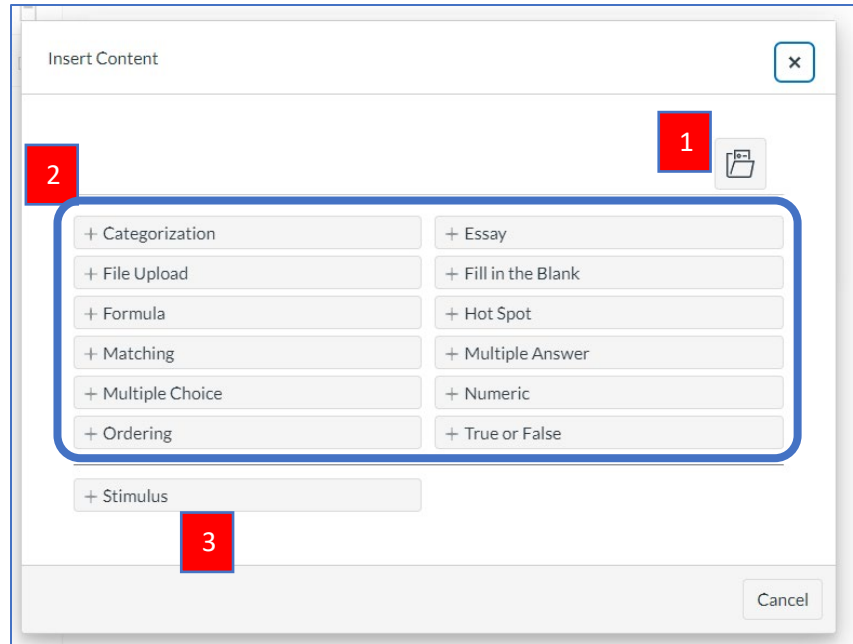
Insert Content

×

1

2

+ Categorization

+ Essay

+ File Upload

+ Fill in the Blank

+ Formula

+ Hot Spot

+ Matching

+ Multiple Answer

+ Multiple Choice

+ Numeric

+ Ordering

+ True or False

+ Stimulus

3

Cancel